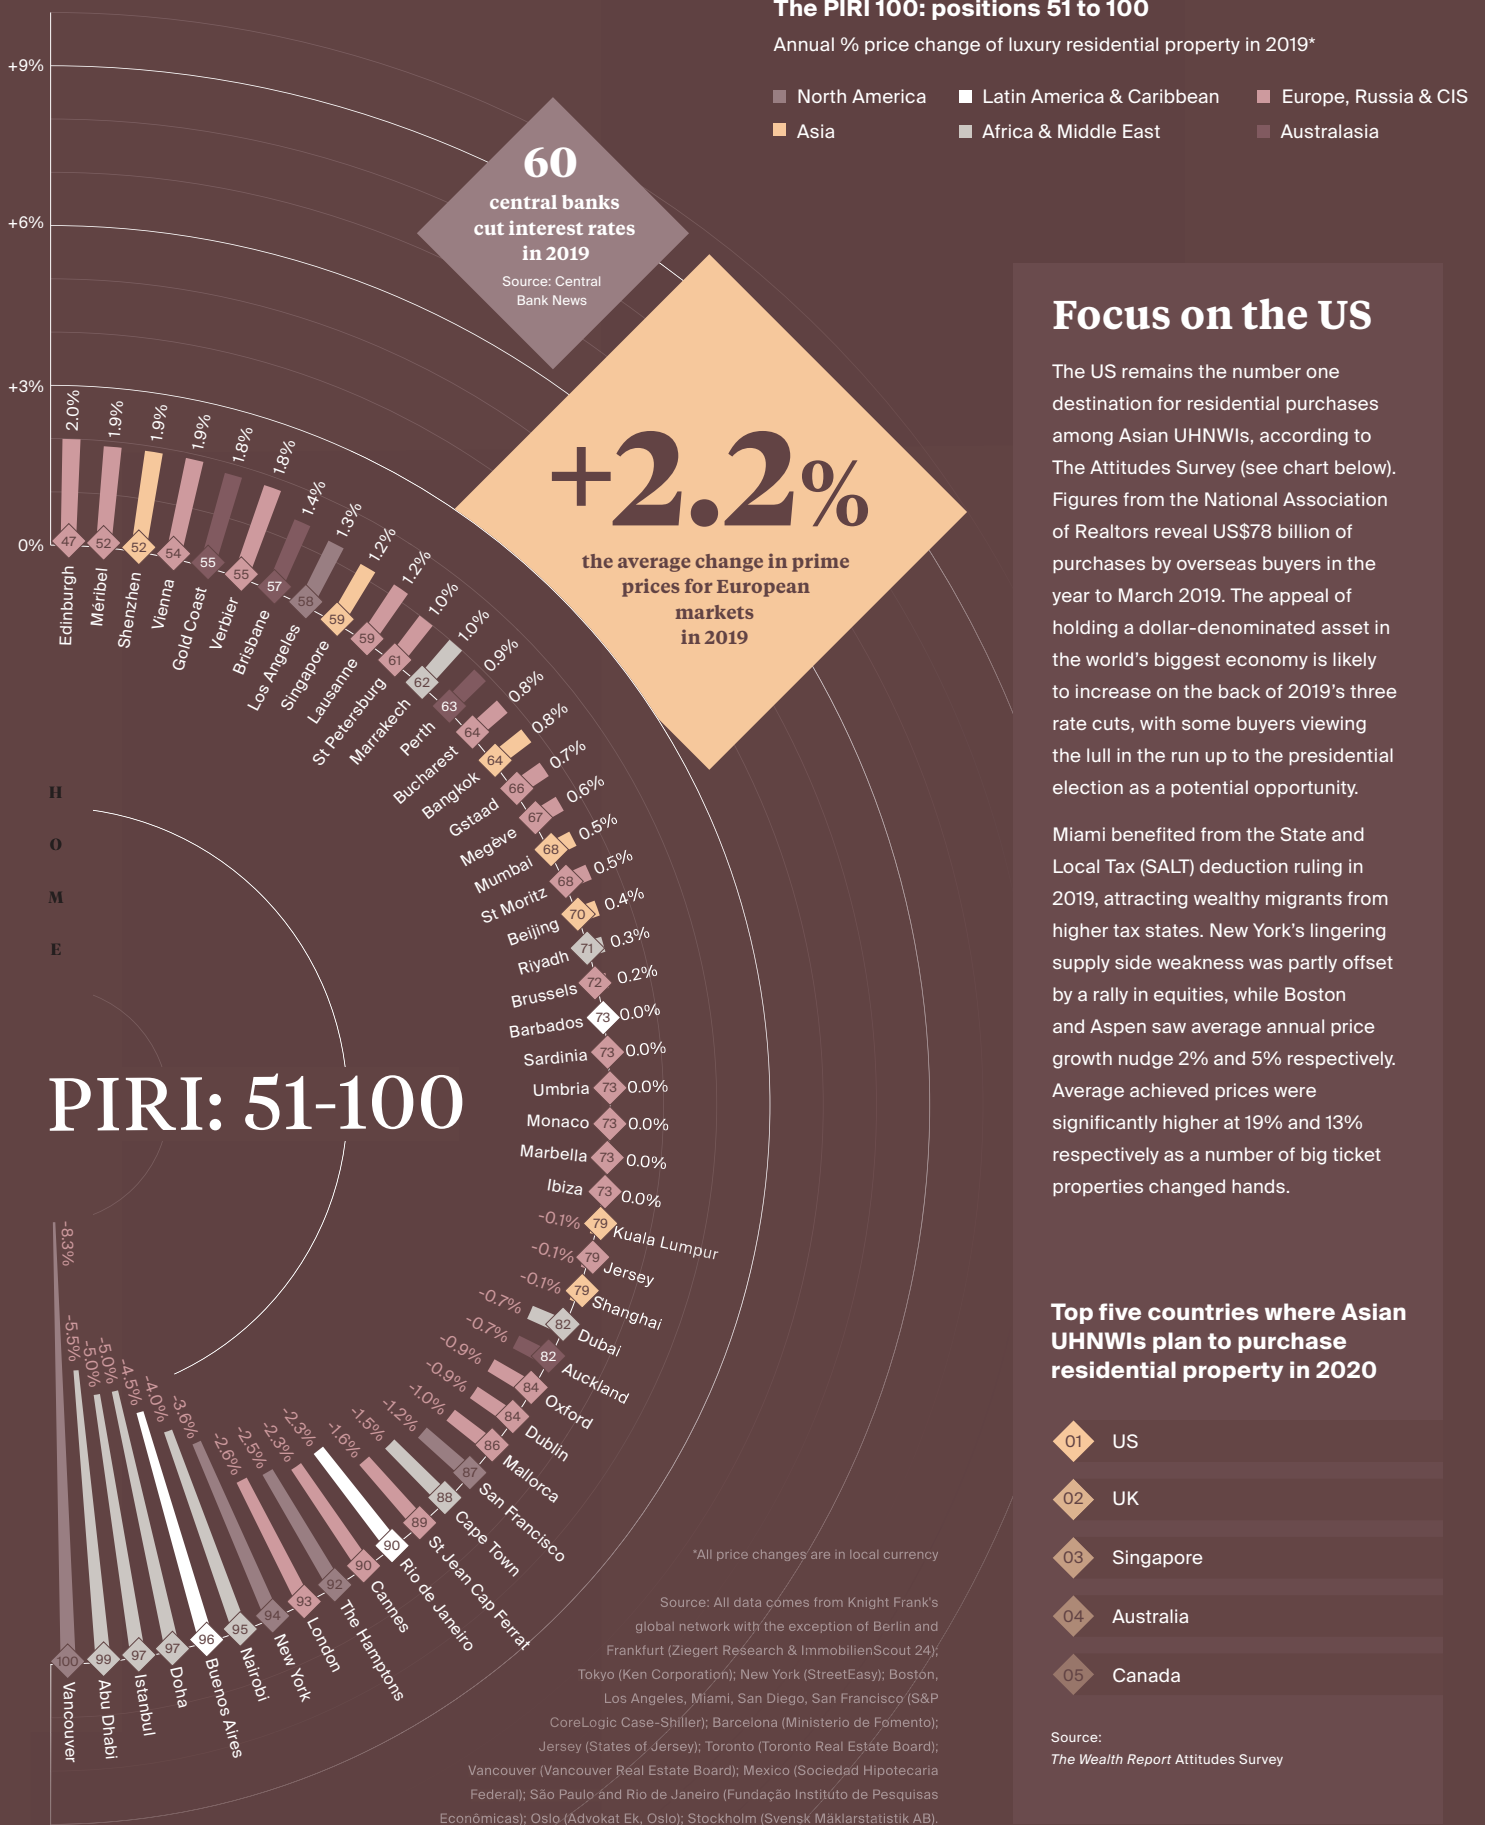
The PIRI 100: positions 51 to 100

Annual % price change of luxury residential property in 2019*

North America
Latin America & Caribbean
Europe, Russia & CIS
Asia
Africa & Middle East
Australasia

+9%
+6%
+3%
0%

60
central banks cut interest rates in 2019
Source: Central Bank News

+2.2%
the average change in prime prices for European markets in 2019

2.0% 47 Edinburgh
1.9% 52 Méribel
1.9% 52 Shenzhen
1.9% 54 Vienna
1.8% 55 Gold Coast
1.8% 55 Verbier
1.4% 57 Brisbane
1.3% 58 Los Angeles
1.2% 59 Singapore
1.2% 59 Lausanne
1.0% 61 St Petersburg
1.0% 62 Marrakech
0.9% 63 Perth
0.8% 64 Bucharest
0.8% 64 Bangkok
0.7% 66 Gstaad
0.6% 67 Megève
0.5% 68 Mumbai
0.5% 68 St Moritz
0.4% 70 Beijing
0.3% 71 Riyadh
0.2% 72 Brussels
0.0% 73 Barbados
0.0% 73 Sardinia
0.0% 73 Umbria
0.0% 73 Monaco
0.0% 73 Marbella
0.0% 73 Ibiza
-0.1% 79 Kuala Lumpur
-0.1% 79 Jersey
-0.1% 79 Shanghai
-0.7% 82 Dubai
-0.7% 82 Auckland
-0.9% 84 Oxford
-0.9% 84 Dublin
-1.0% 86 Mallorca
-1.0% 87 San Francisco
-1.2% 88 Cape Town
-1.5% 89 St Jean Cap Ferrat
-1.6% 90 Rio de Janeiro
-2.3% 90 Cannes
-2.3% 92 The Hamptons
-2.5% 93 London
-2.6% 94 New York
-3.6% 95 Nairobi
-4.0% 96 Buenos Aires
-4.5% 97 Doha
-5.0% 97 Istanbul
-5.0% 99 Abu Dhabi
-5.5%
-8.3% 100 Vancouver

H
O
M
E

PIRI: 51-100

*All price changes are in local currency

Source: All data comes from Knight Frank's global network with the exception of Berlin and Frankfurt (Ziegert Research & ImmobilienScout 24); Tokyo (Ken Corporation); New York (StreetEasy); Boston, Los Angeles, Miami, San Diego, San Francisco (S&P CoreLogic Case-Shiller); Barcelona (Ministerio de Fomento); Jersey (States of Jersey); Toronto (Toronto Real Estate Board); Vancouver (Vancouver Real Estate Board); Mexico (Sociedad Hipotecaria Federal); São Paulo and Rio de Janeiro (Fundação Instituto de Pesquisas Econômicas); Oslo (Advokat Ek, Oslo); Stockholm (Svensk Mäklarstatistik AB).

Focus on the US

The US remains the number one destination for residential purchases among Asian UHNWIs, according to The Attitudes Survey (see chart below). Figures from the National Association of Realtors reveal US$78 billion of purchases by overseas buyers in the year to March 2019. The appeal of holding a dollar-denominated asset in the world's biggest economy is likely to increase on the back of 2019's three rate cuts, with some buyers viewing the lull in the run up to the presidential election as a potential opportunity.

Miami benefited from the State and Local Tax (SALT) deduction ruling in 2019, attracting wealthy migrants from higher tax states. New York's lingering supply side weakness was partly offset by a rally in equities, while Boston and Aspen saw average annual price growth nudge 2% and 5% respectively. Average achieved prices were significantly higher at 19% and 13% respectively as a number of big ticket properties changed hands.

Top five countries where Asian UHNWIs plan to purchase residential property in 2020

01 US
02 UK
03 Singapore
04 Australia
05 Canada

Source:
The Wealth Report Attitudes Survey